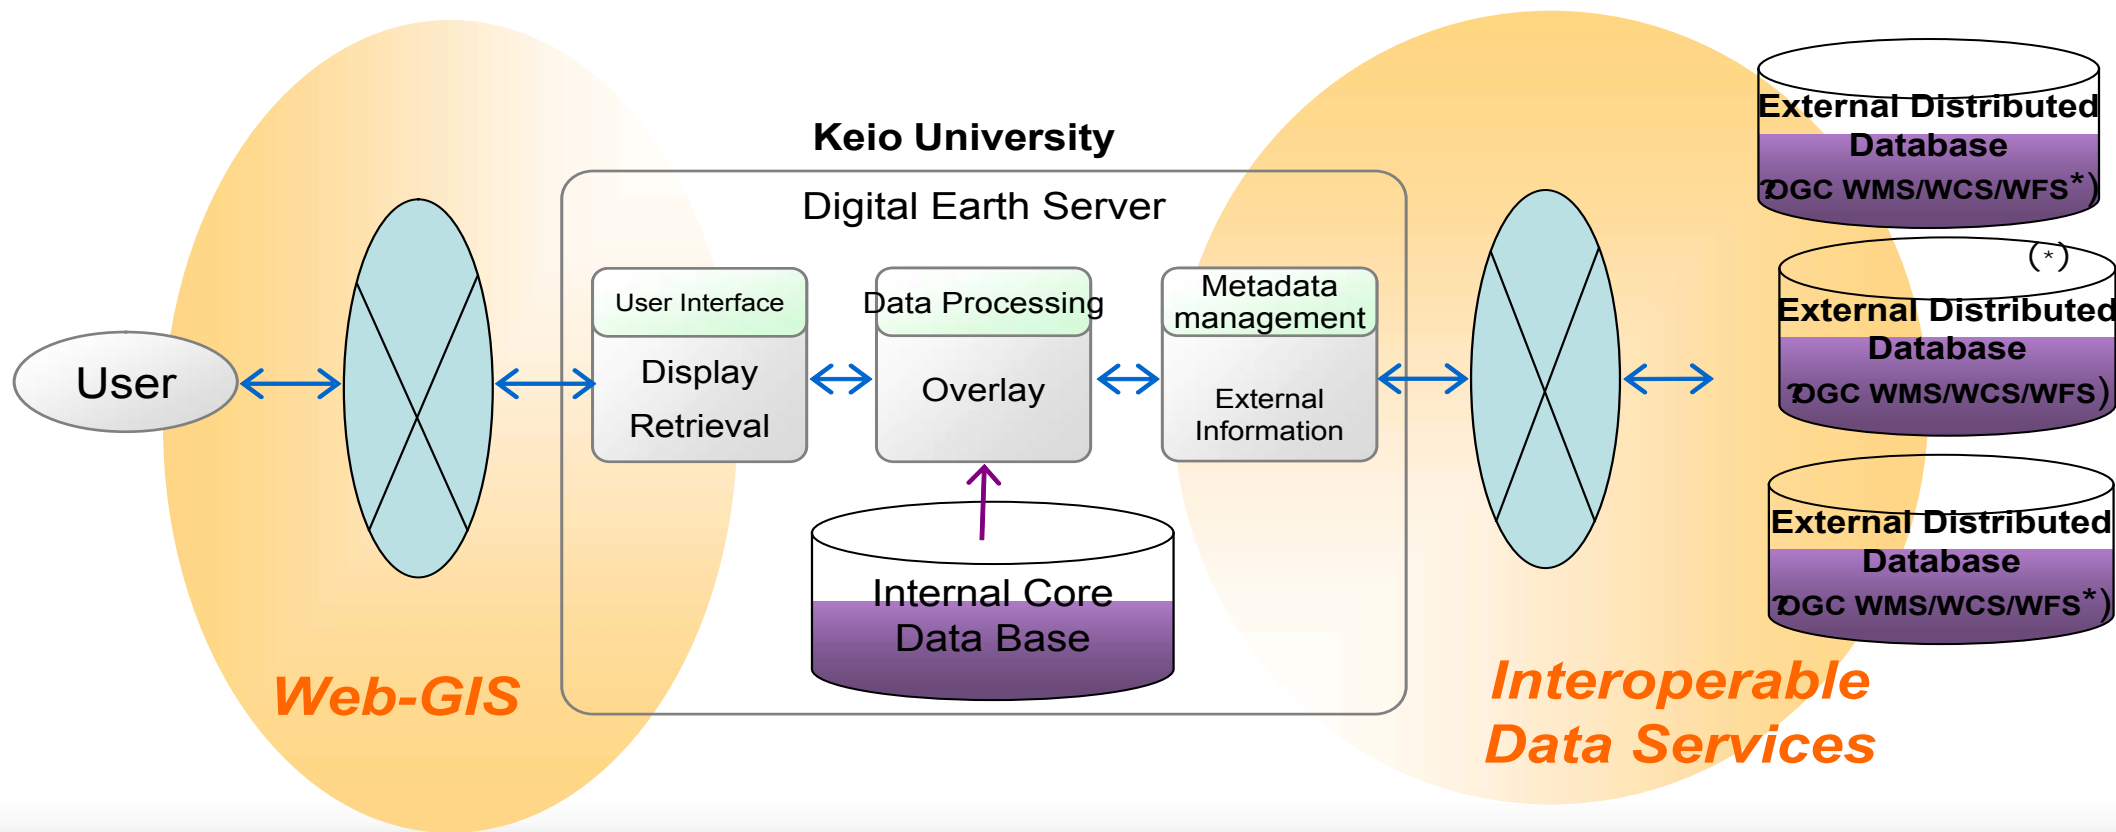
Keio University

Digital Earth Server

User

User Interface

Display

Retrieval

Data Processing

Overlay

Metadata management

External Information

Internal Core Data Base

External Distributed Database

（OGC WMS/WCS/WFS*）

(*)

External Distributed Database

（OGC WMS/WCS/WFS）

External Distributed Database

（OGC WMS/WCS/WFS*）

Web-GIS

Interoperable Data Services